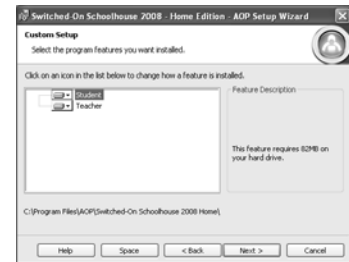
Switched-On Schoolhouse 2008 - Home Edition - AOP Setup Wizard

Custom Setup

Select the program features you want installed.

Click on an icon in the list below to change how a feature is installed.

Student

Teacher

Feature Description

This feature requires 82MB on your hard drive.

C:\Program Files\AOP\Switched-On Schoolhouse 2008 Home\

Help

Space

< Back

Next >

Cancel